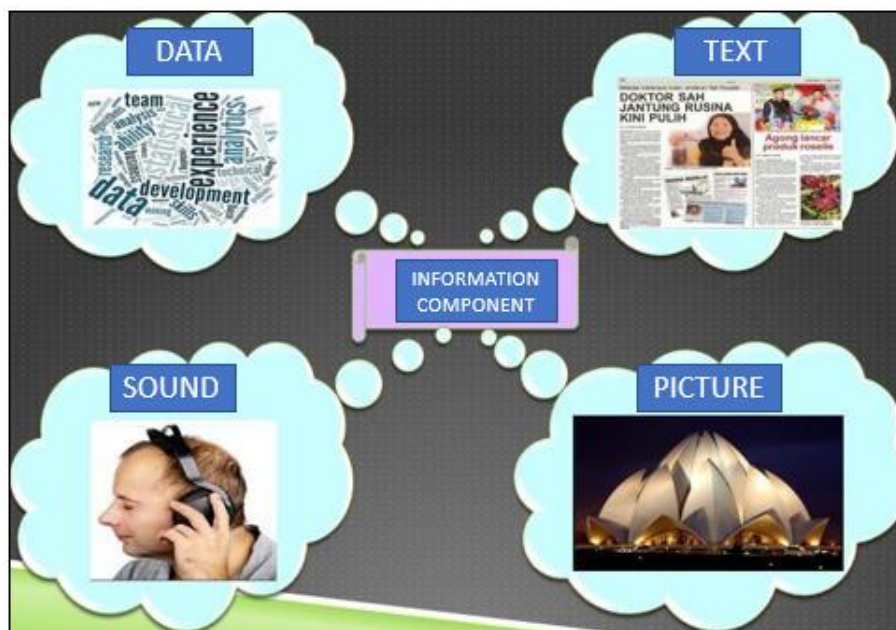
DATA

team
research
analysis
ability
statistical
experience
analytics
technical
data
development
skills

TEXT

DOKTOR SAH JANTUNG RUSINA KINI PULIH

Agong lancar produk roselle

INFORMATION COMPONENT

SOUND

PICTURE